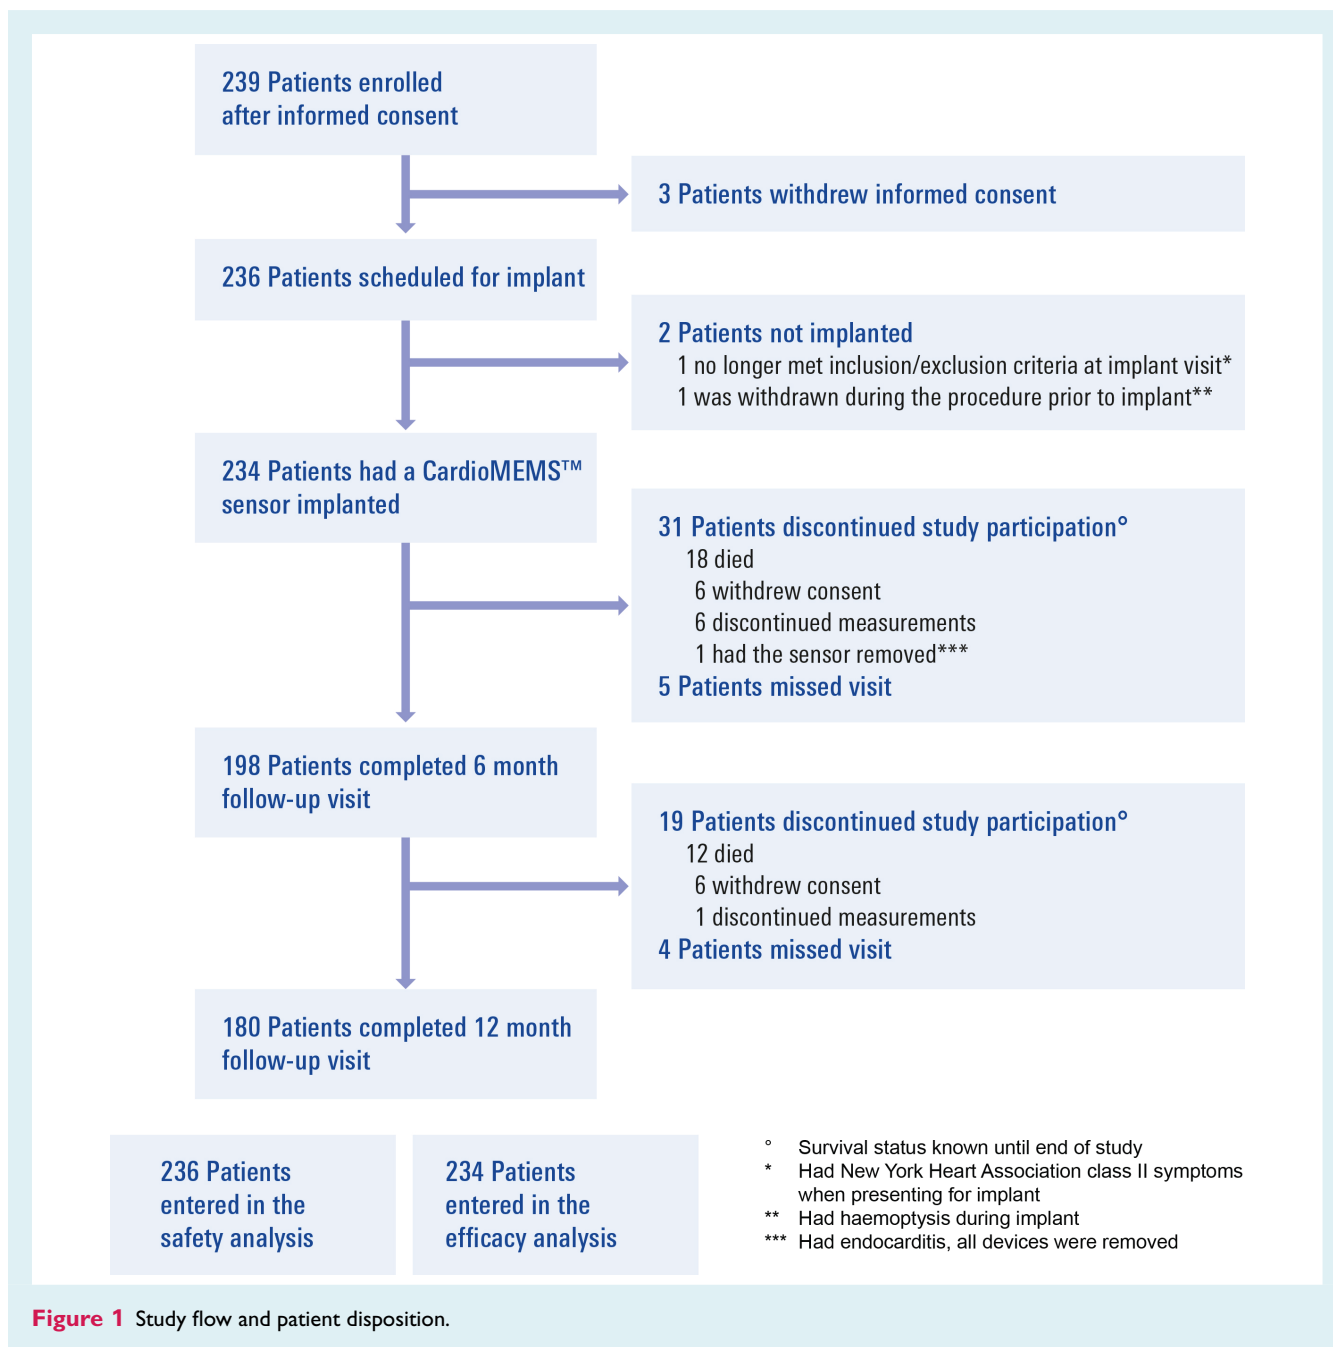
239 Patients enrolled after informed consent

3 Patients withdrew informed consent

236 Patients scheduled for implant

2 Patients not implanted
1 no longer met inclusion/exclusion criteria at implant visit*
1 was withdrawn during the procedure prior to implant**

234 Patients had a CardioMEMS™ sensor implanted

31 Patients discontinued study participation°
18 died
6 withdrew consent
6 discontinued measurements
1 had the sensor removed***
5 Patients missed visit

198 Patients completed 6 month follow-up visit

19 Patients discontinued study participation°
12 died
6 withdrew consent
1 discontinued measurements
4 Patients missed visit

180 Patients completed 12 month follow-up visit

236 Patients entered in the safety analysis

234 Patients entered in the efficacy analysis

° Survival status known until end of study
* Had New York Heart Association class II symptoms when presenting for implant
** Had haemoptysis during implant
*** Had endocarditis, all devices were removed

Figure 1 Study flow and patient disposition.